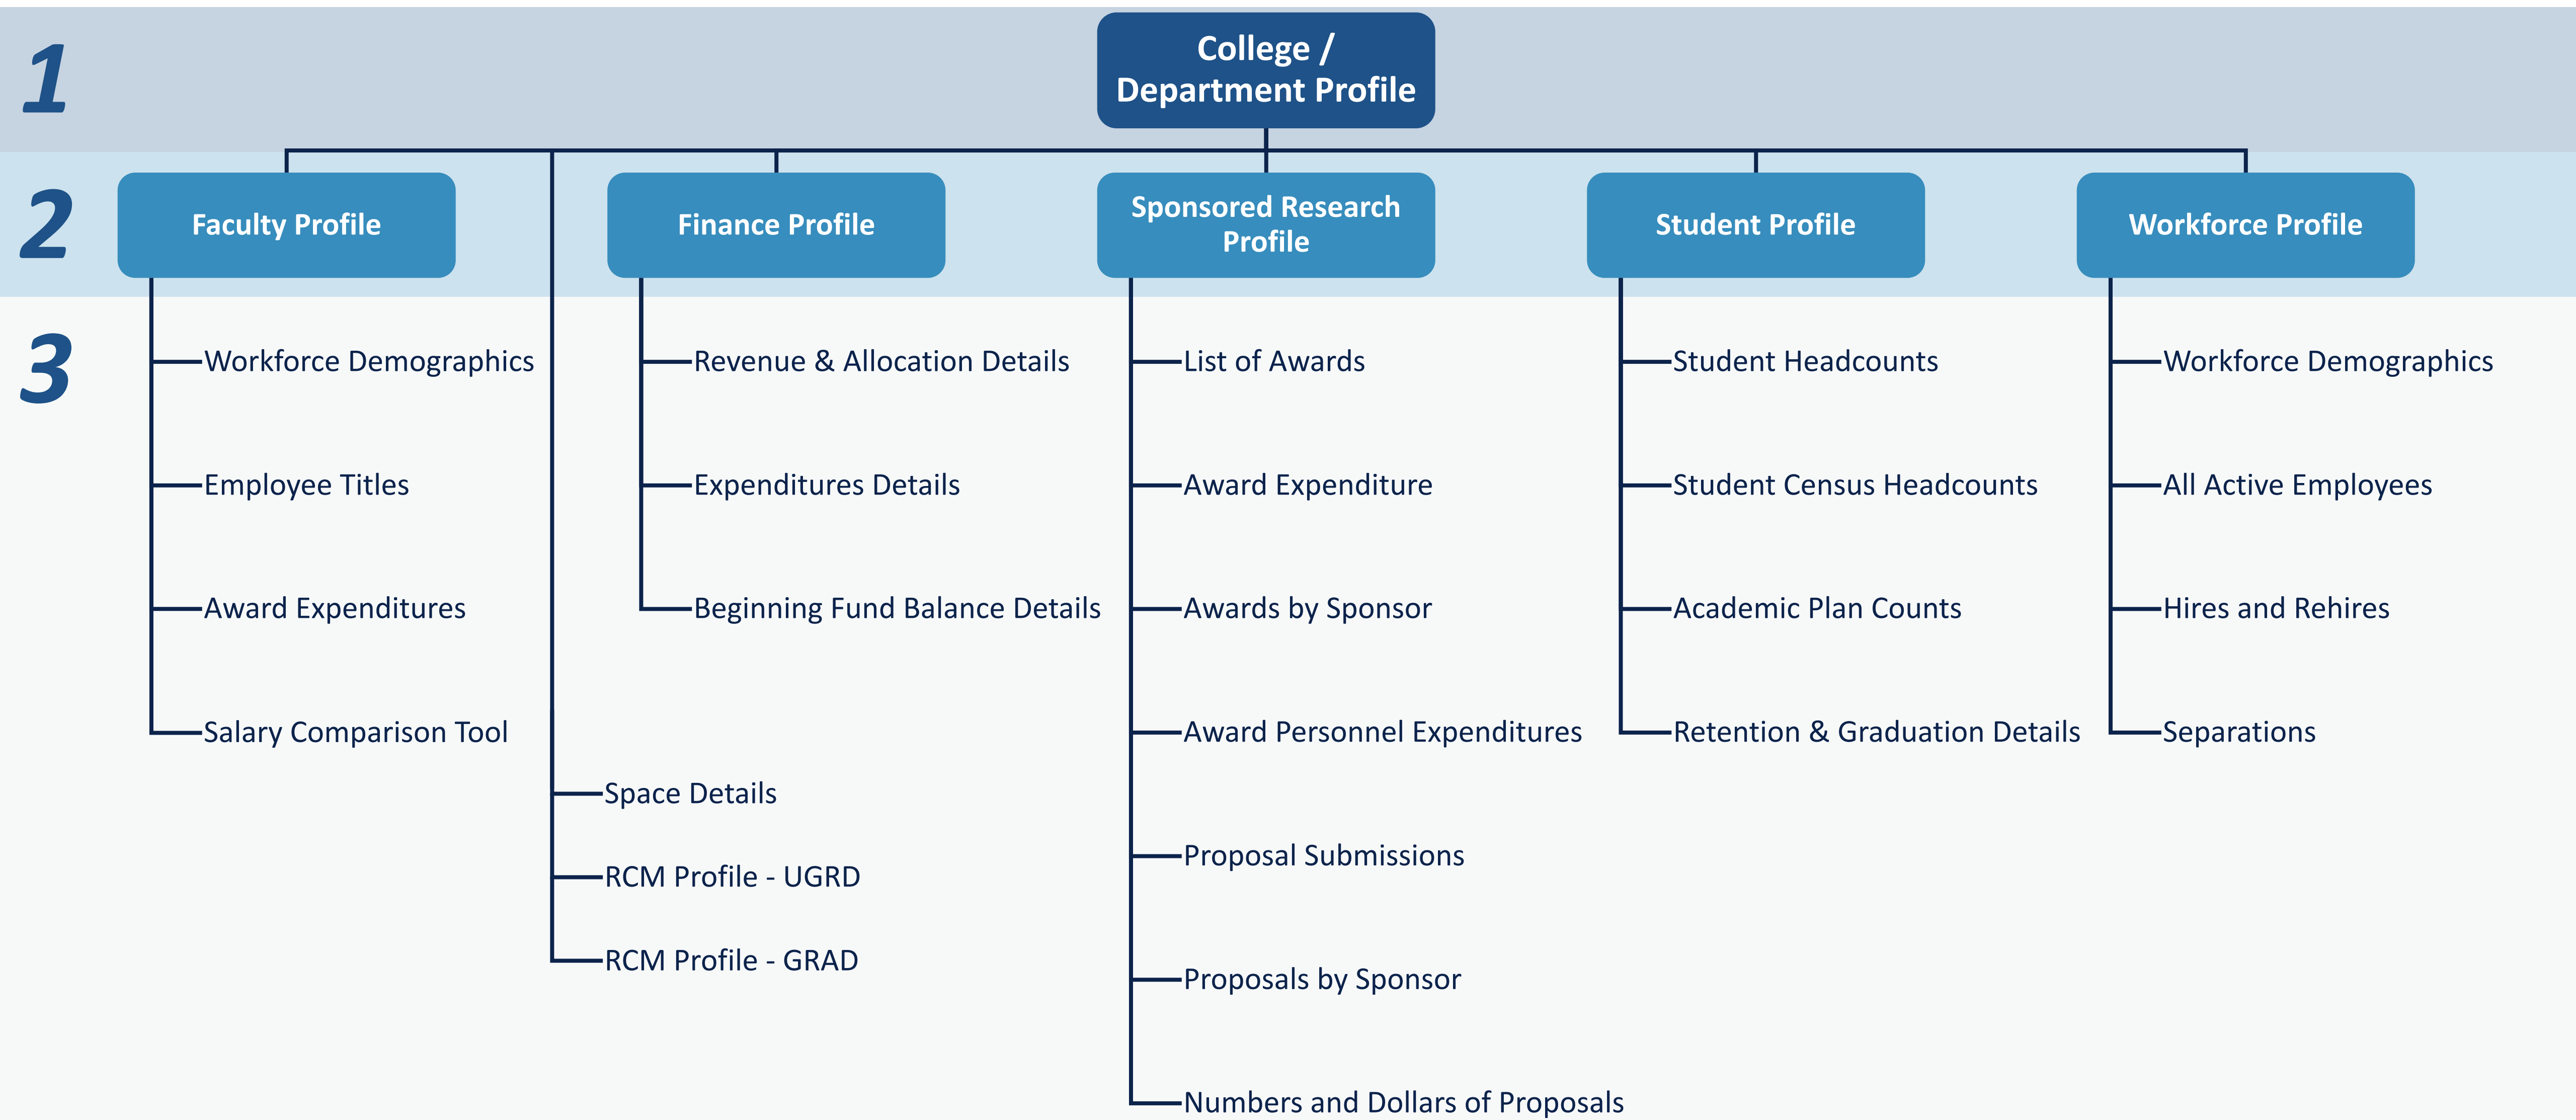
1

College / Department Profile

2

Faculty Profile

Finance Profile

Sponsored Research Profile

Student Profile

Workforce Profile

3

Workforce Demographics

Employee Titles

Award Expenditures

Salary Comparison Tool

Revenue & Allocation Details

Expenditures Details

Beginning Fund Balance Details

Space Details

RCM Profile - UGRD

RCM Profile - GRAD

List of Awards

Award Expenditure

Awards by Sponsor

Award Personnel Expenditures

Proposal Submissions

Proposals by Sponsor

Numbers and Dollars of Proposals

Student Headcounts

Student Census Headcounts

Academic Plan Counts

Retention & Graduation Details

Workforce Demographics

All Active Employees

Hires and Rehires

Separations